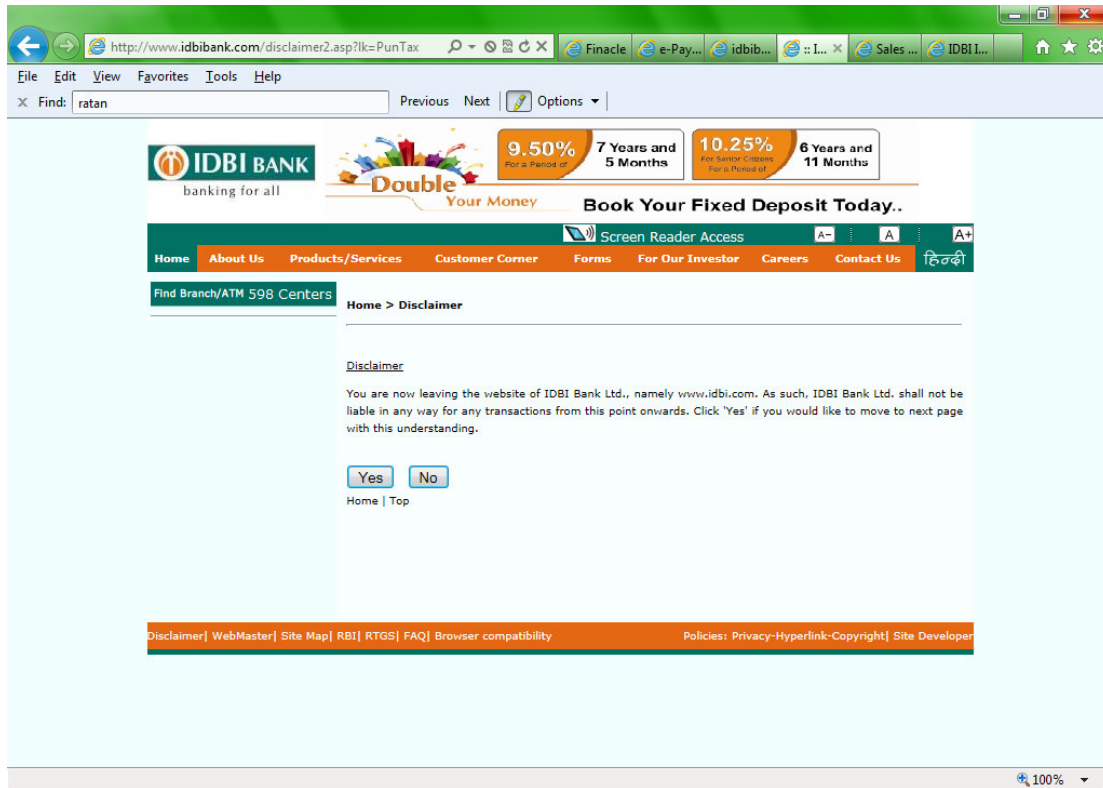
http://www.idbibank.com/disclaimer2.asp?lk=PunTax

Finacle | e-Pay... | idbib... | :: I... | Sales ... | IDBI I...

File Edit View Favorites Tools Help

Find: ratan Previous Next Options

IDBI BANK
banking for all

Double Your Money

9.50% For a Period of 7 Years and 5 Months

10.25% For Senior Citizens For a Period of 6 Years and 11 Months

Book Your Fixed Deposit Today..

Screen Reader Access A- A A+

Home | About Us | Products/Services | Customer Corner | Forms | For Our Investor | Careers | Contact Us | हिन्दी

Find Branch/ATM 598 Centers

Home > Disclaimer

Disclaimer

You are now leaving the website of IDBI Bank Ltd., namely www.idbi.com. As such, IDBI Bank Ltd. shall not be liable in any way for any transactions from this point onwards. Click 'Yes' if you would like to move to next page with this understanding.

Yes No

Home | Top

Disclaimer| WebMaster| Site Map| RBI| RTGS| FAQ| Browser compatibility

Policies: Privacy-Hyperlink-Copyright| Site Developer

100%